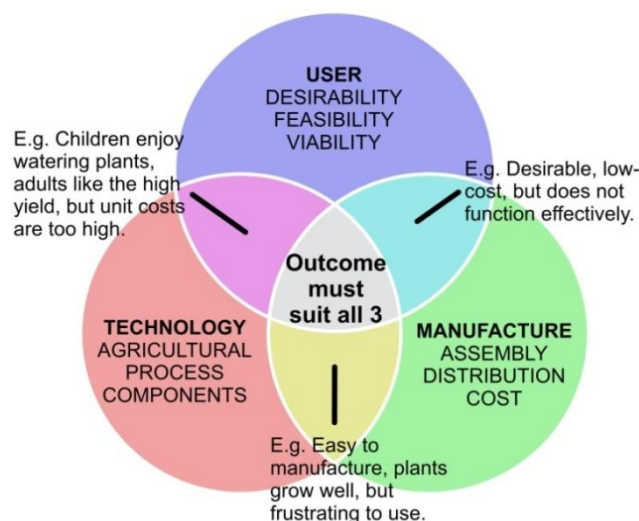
USER
DESIRABILITY
FEASIBILITY
VIABILITY

E.g. Children enjoy watering plants, adults like the high yield, but unit costs are too high.

E.g. Desirable, low-cost, but does not function effectively.

Outcome must suit all 3

TECHNOLOGY
AGRICULTURAL
PROCESS
COMPONENTS

MANUFACTURE
ASSEMBLY
DISTRIBUTION
COST

E.g. Easy to manufacture, plants grow well, but frustrating to use.